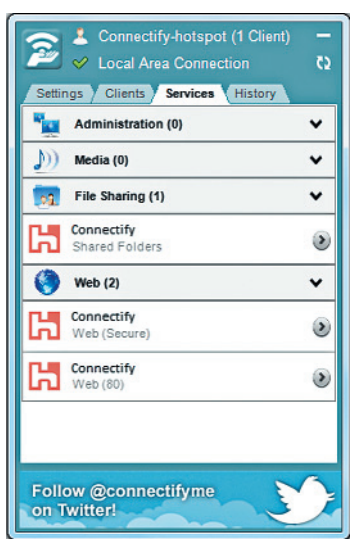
Connectify-hotspot (1 Client)
Local Area Connection

Settings Clients Services History

Administration (0)

Media (0)

File Sharing (1)

Connectify
Shared Folders

Web (2)

Connectify
Web (Secure)

Connectify
Web (80)

Follow @connectifyme on Twitter!